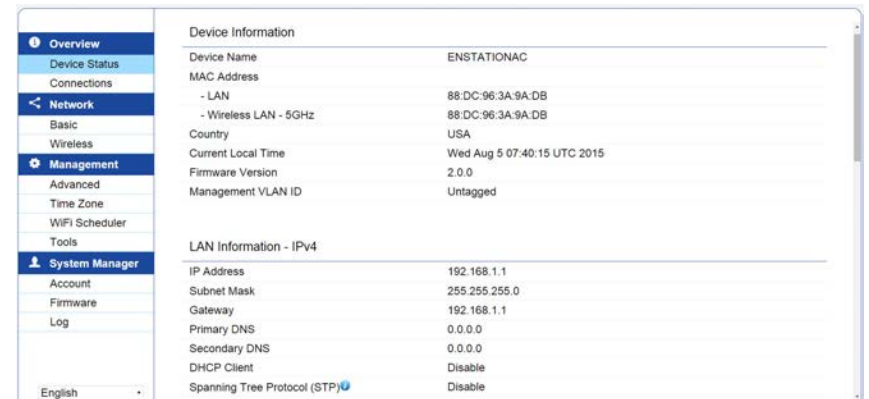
Overview
Device Status
Connections
Network
Basic
Wireless
Management
Advanced
Time Zone
WiFi Scheduler
Tools
System Manager
Account
Firmware
Log

English

Device Information

| | |
|---|---|
| Device Name | ENSTATIONAC |
| MAC Address | |
| - LAN | 88:DC:96:3A:9A:DB |
| - Wireless LAN - 5GHz | 88:DC:96:3A:9A:DB |
| Country | USA |
| Current Local Time | Wed Aug 5 07:40:15 UTC 2015 |
| Firmware Version | 2.0.0 |
| Management VLAN ID | Untagged |

LAN Information - IPv4

| | |
|---|---|
| IP Address | 192.168.1.1 |
| Subnet Mask | 255.255.255.0 |
| Gateway | 192.168.1.1 |
| Primary DNS | 0.0.0.0 |
| Secondary DNS | 0.0.0.0 |
| DHCP Client | Disable |
| Spanning Tree Protocol (STP) | Disable |